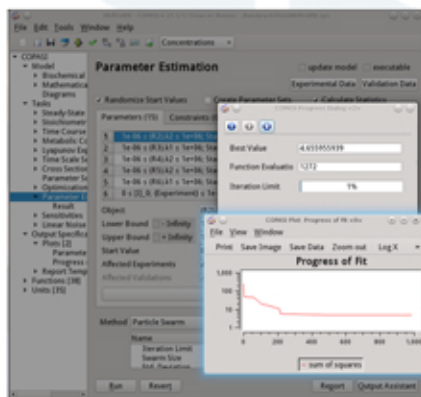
File Edit Tools Window Help

Concentrations

COPASI
Model
Biochemical
Mathematical
Diagrams
Tasks
Steady-State
Stoichiometric
Time Course
Metabolic Co
Lyapunov Ex
Time Scale S
Cross Section
Parameter Sc
Optimization
Parameter E
Result
Sensitivities
Linear Noise
Output Specifica
Plots (2)
Paramete
Progress
Report Temp
Functions (38)
Units (35)

Parameter Estimation

update model
executable

Experimental Data
Validation Data

Randomize Start Values
Create Parameter Sets
Calculate Statistics

Parameters (15)
Constraints

1 1e-06 ≤ (R3).k2 ≤ 1e+06; Sta
2 1e-06 ≤ (R2).k2 ≤ 1e+06; Sta
3 1e-06 ≤ (R4).k2 ≤ 1e+06; Sta
4 1e-06 ≤ (R5).k2 ≤ 1e+06; Sta
5 1e-06 ≤ (R4).k1 ≤ 1e+06; Sta
6 1e-06 ≤ (R1).k1 ≤ 1e+06; Sta
7 0 ≤ [X]_0 (Experiment) ≤ 1e

Object
Lower Bound
Infinity
Upper Bound
Infinity
Start Value
Affected Experiments
Affected Validations

Method
Particle Swarm

Name
Iteration Limit
Swarm Size
Std. Deviation

Run
Revert
Report
Output Assistant

COPASI Progress Dialog

Best Value
4.655955939
Function Evaluatio
1272
Iteration Limit
9%

COPASI Plot: Progress of Fit

File View Window

Print
Save Image
Save Data
Zoom out
Log X

Progress of Fit

1,000
100
10
1
0
200
400
600
800
1,000

sum of squares